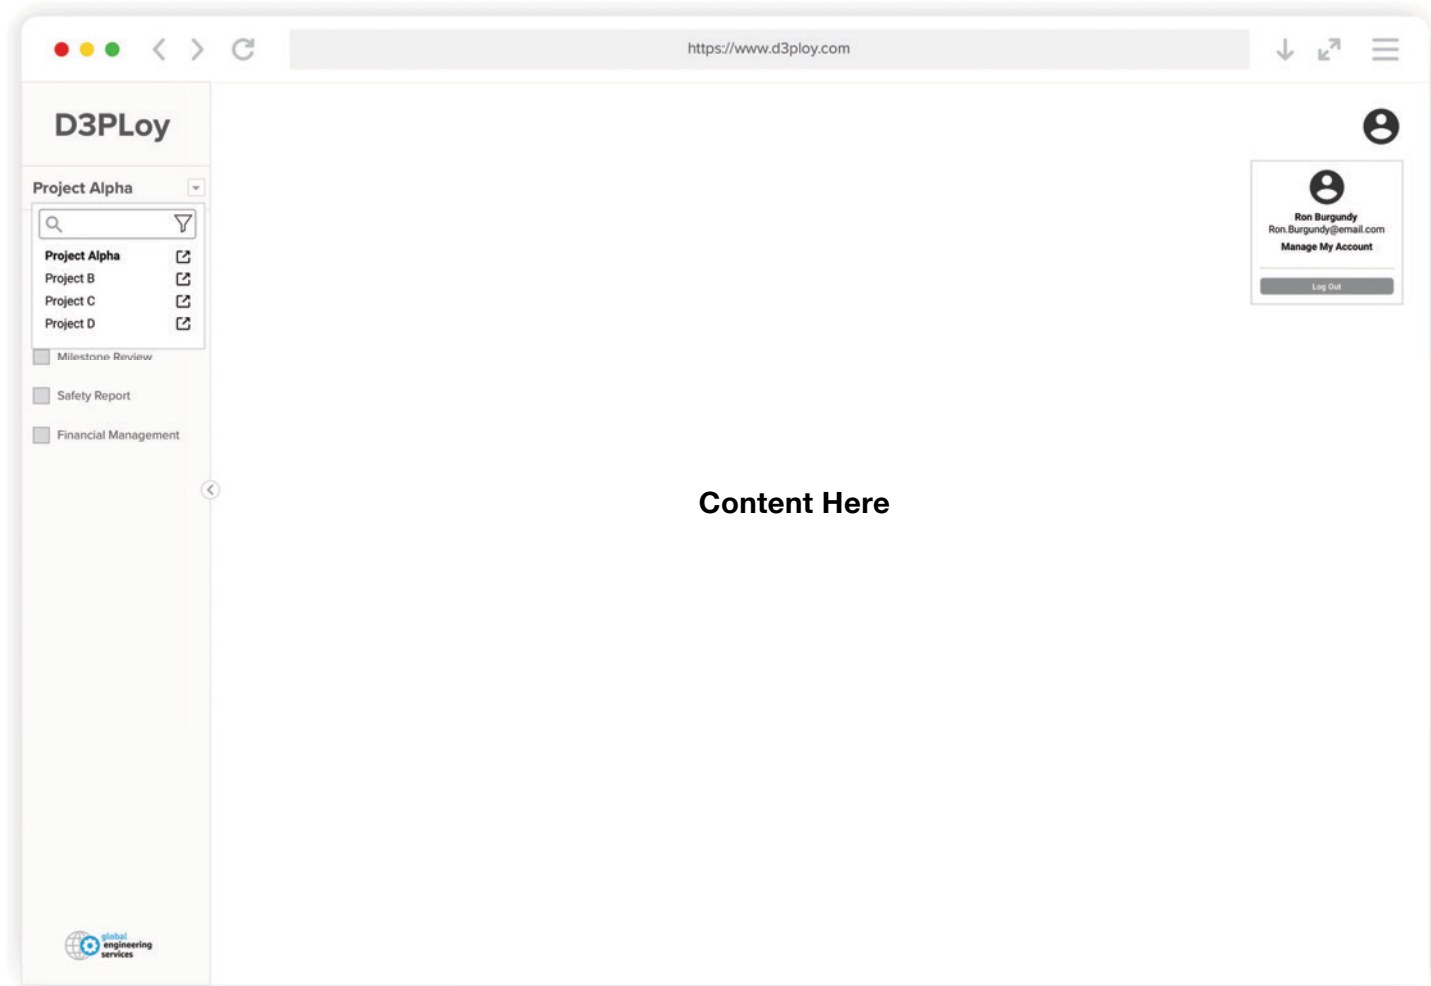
https://www.d3ploy.com

D3PLoy

Project Alpha

Project Alpha
Project B
Project C
Project D

Milestone Review

Safety Report

Financial Management

Ron Burgundy
Ron.Burgundy@email.com
Manage My Account

Log Out

Content Here

global engineering services